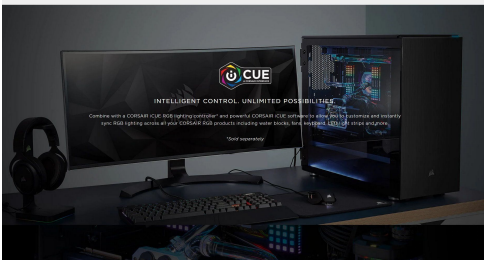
iCUE

INTELLIGENT CONTROL. UNLIMITED POSSIBILITIES.

Combine with a CORSAIR iCUE RGB lighting controller* and powerful CORSAIR iCUE software to allow you to customize and instantly sync RGB lighting across all your CORSAIR RGB products including water blocks, fans, keyboard, LED light strips and more.

*Sold separately